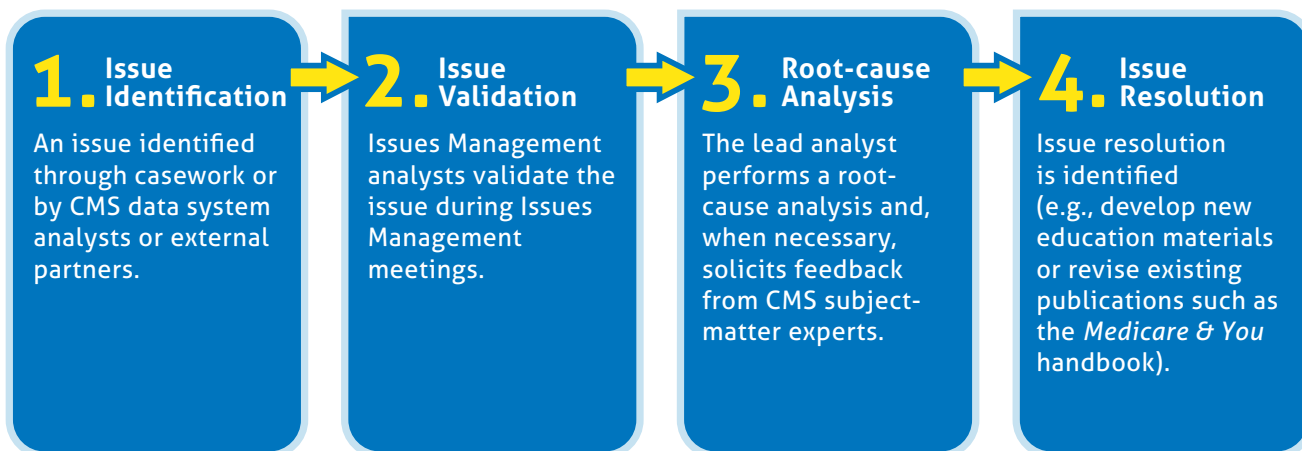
1. Issue Identification

An issue identified through casework or by CMS data system analysts or external partners.

2. Issue Validation

Issues Management analysts validate the issue during Issues Management meetings.

3. Root-cause Analysis

The lead analyst performs a root-cause analysis and, when necessary, solicits feedback from CMS subject-matter experts.

4. Issue Resolution

Issue resolution is identified (e.g., develop new education materials or revise existing publications such as the Medicare & You handbook).